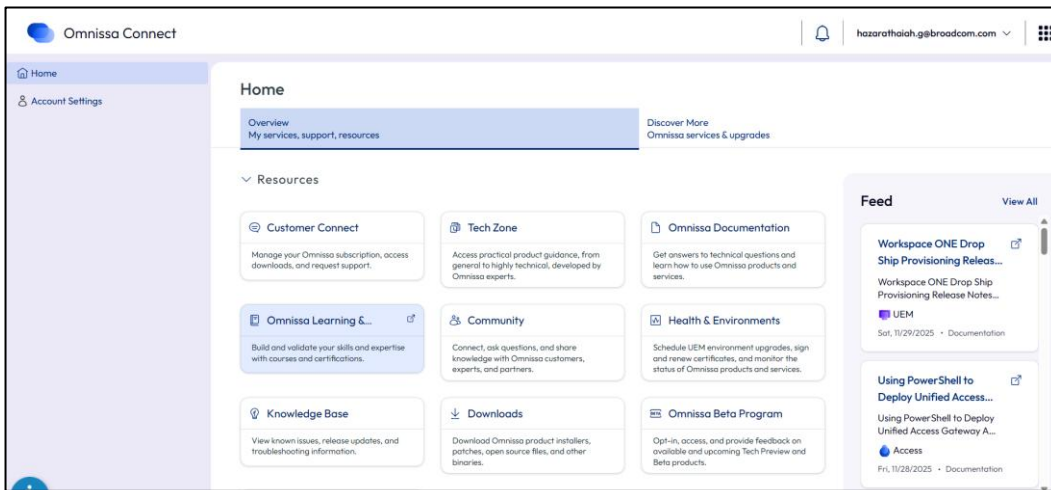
Omnissa Connect

hazarathaiah.g@broadcom.com

Home

Account Settings

Home

Overview
My services, support, resources

Discover More
Omnissa services & upgrades

Resources

Customer Connect
Manage your Omnissa subscription, access downloads, and request support.

Tech Zone
Access practical product guidance, from general to highly technical, developed by Omnissa experts.

Omnissa Documentation
Get answers to technical questions and learn how to use Omnissa products and services.

Omnissa Learning &...
Build and validate your skills and expertise with courses and certifications.

Community
Connect, ask questions, and share knowledge with Omnissa customers, experts, and partners.

Health & Environments
Schedule UEM environment upgrades, sign and renew certificates, and monitor the status of Omnissa products and services.

Knowledge Base
View known issues, release updates, and troubleshooting information.

Downloads
Download Omnissa product installers, patches, open source files, and other binaries.

Omnissa Beta Program
Opt-in, access, and provide feedback on available and upcoming Tech Preview and Beta products.

Feed

View All

Workspace ONE Drop Ship Provisioning Releas...
Workspace ONE Drop Ship Provisioning Release Notes...
UEM
Sat, 11/29/2025 • Documentation

Using PowerShell to Deploy Unified Access...
Using PowerShell to Deploy Unified Access Gateway A...
Access
Fri, 11/28/2025 • Documentation